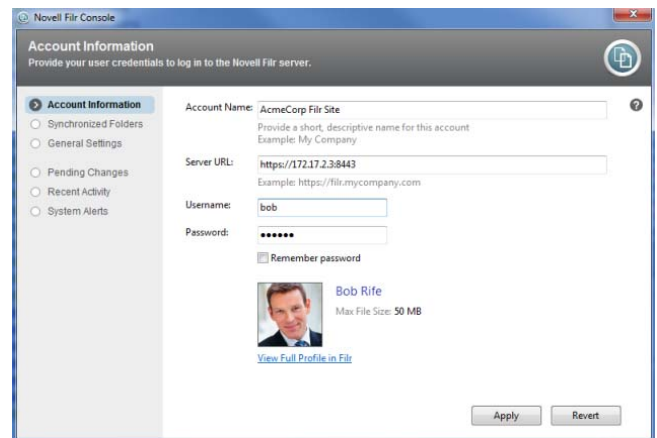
Novell Filr Console

Account Information
Provide your user credentials to log in to the Novell Filr server.

Account Information
Synchronized Folders
General Settings
Pending Changes
Recent Activity
System Alerts

Account Name: AcmeCorp Filr Site
Provide a short, descriptive name for this account
Example: My Company

Server URL: https://172.17.2.3:8443
Example: https://filr.mycompany.com

Username: bob

Password: ••••••

Remember password

Bob Rife
Max File Size: 50 MB

View Full Profile in Filr

Apply
Revert